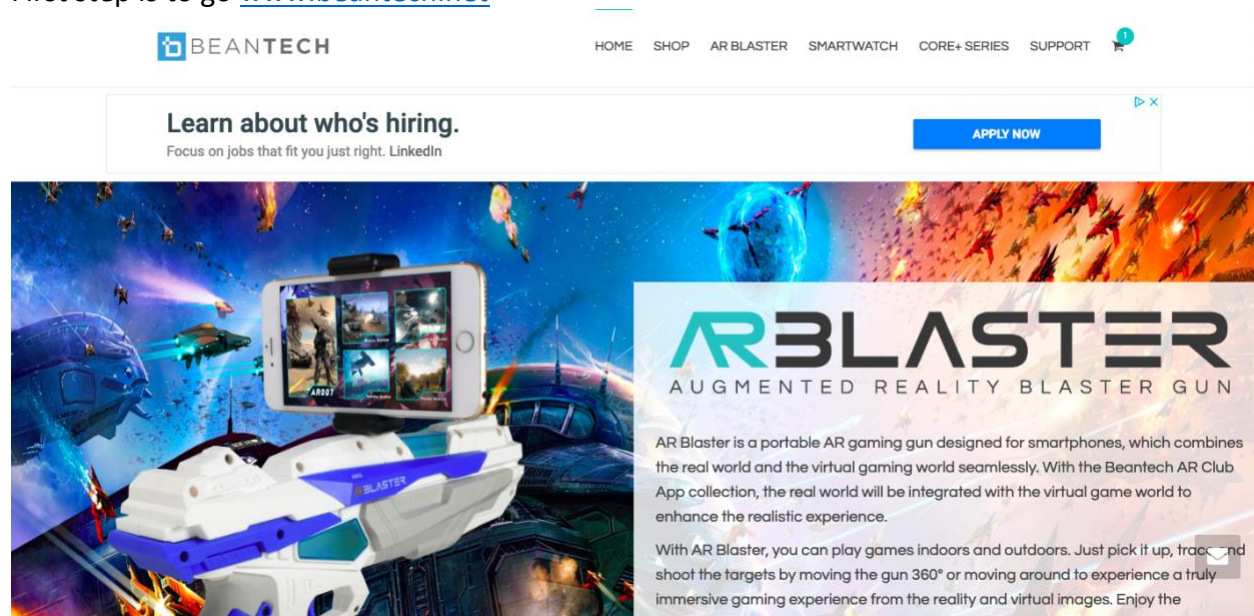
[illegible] step is to go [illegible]

BEANTECH

HOME SHOP AR BLASTER SMARTWATCH CORE+ SERIES SUPPORT 1

Learn about who's hiring.
Focus on jobs that fit you just right. LinkedIn

APPLY NOW

AR007

BLASTER

ARBLASTER
AUGMENTED REALITY BLASTER GUN

AR Blaster is a portable AR gaming gun designed for smartphones, which combines the real world and the virtual gaming world seamlessly. With the Beantech AR Club App collection, the real world will be integrated with the virtual game world to enhance the realistic experience.

With AR Blaster, you can play games indoors and outdoors. Just pick it up, trac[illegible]nd shoot the targets by moving the gun 360° or moving around to experience a truly immersive gaming experience from the reality and virtual images. Enjoy the